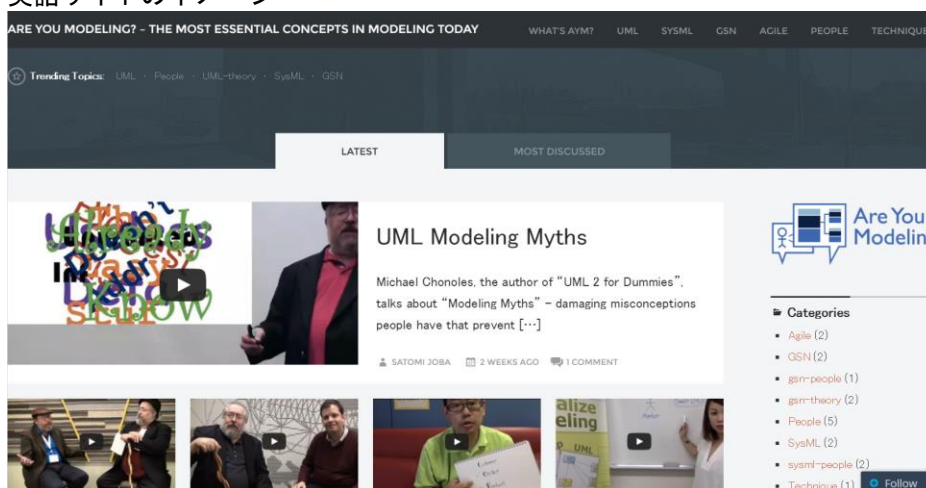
英語サイトのトップページ

ARE YOU MODELING? - THE MOST ESSENTIAL CONCEPTS IN MODELING TODAY

WHAT'S AYM? UML SYSML GSN AGILE PEOPLE TECHNIQUE

Trending Topics: UML · People · UML-theory · SysML · GSN

LATEST

MOST DISCUSSED

UML Modeling Myths

Michael Chonoles, the author of "UML 2 for Dummies", talks about "Modeling Myths" - damaging misconceptions people have that prevent […]

SATOMI JOBA 2 WEEKS AGO 1 COMMENT

Are You Modeling

Categories

- Agile (2)
- GSN (2)
- gsn-people (1)
- gsn-theory (2)
- People (5)
- SysML (2)
- sysml-people (2)
- Technique (1)

Follow